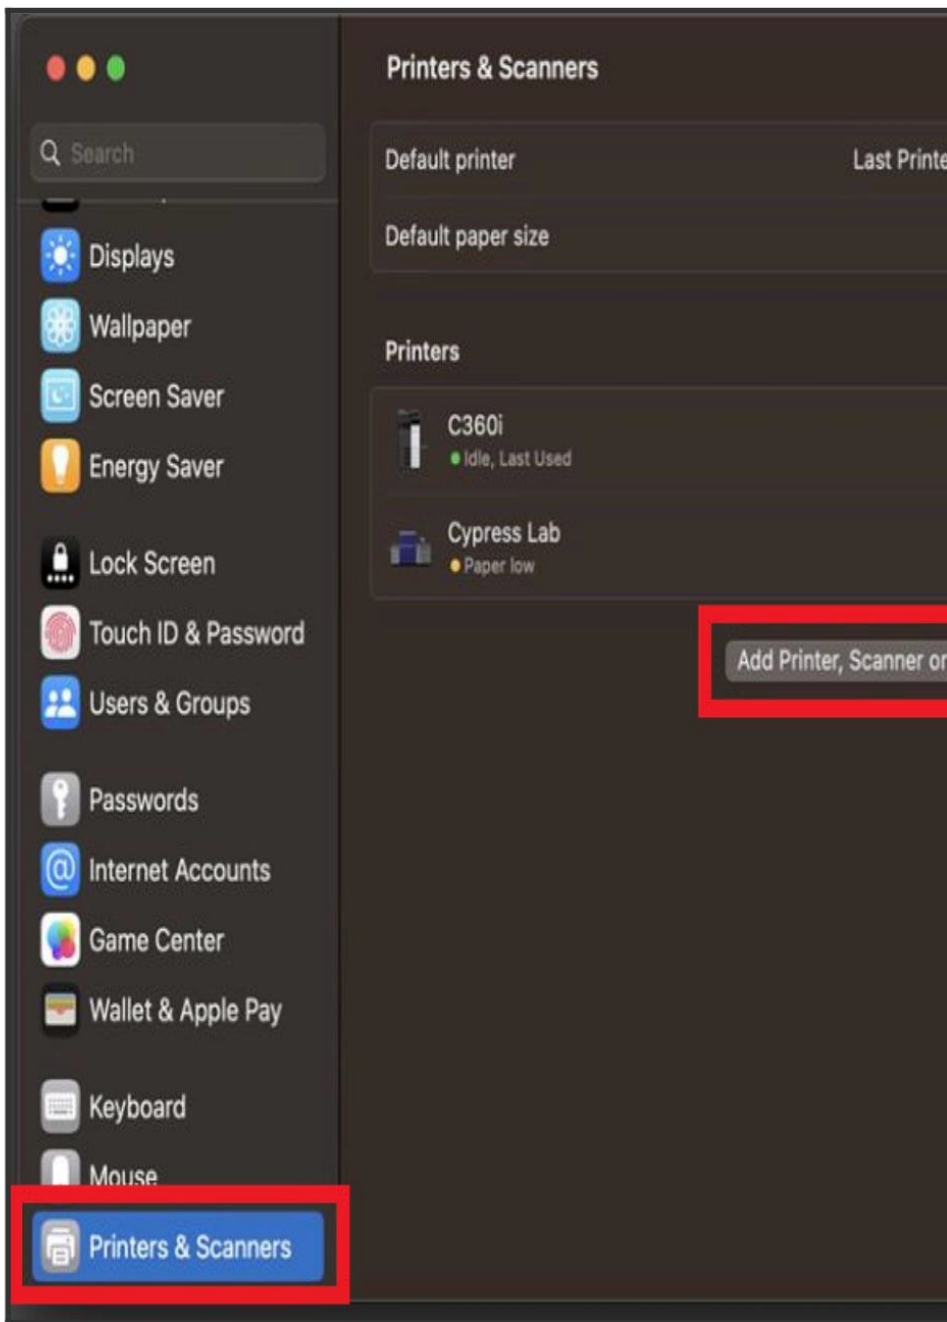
Search

Displays
Wallpaper
Screen Saver
Energy Saver

Lock Screen
Touch ID & Password
Users & Groups

Passwords
Internet Accounts
Game Center
Wallet & Apple Pay

Keyboard
Mouse
Printers & Scanners

Printers & Scanners

Default printer
Last Printe

Default paper size

Printers

C360i
Idle, Last Used

Cypress Lab
Paper low

Add Printer, Scanner or